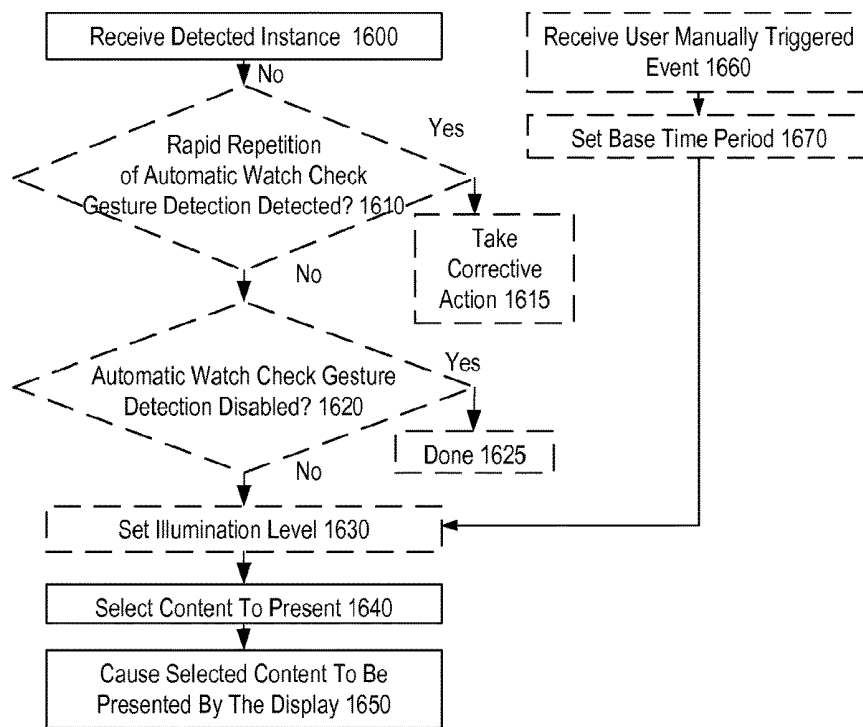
Receive Detected Instance 1600

No

Rapid Repetition of Automatic Watch Check Gesture Detection Detected? 1610

Yes

Take Corrective Action 1615

No

Automatic Watch Check Gesture Detection Disabled? 1620

Yes

Done 1625

No

Set Illumination Level 1630

Select Content To Present 1640

Cause Selected Content To Be Presented By The Display 1650

Receive User Manually Triggered Event 1660

Set Base Time Period 1670